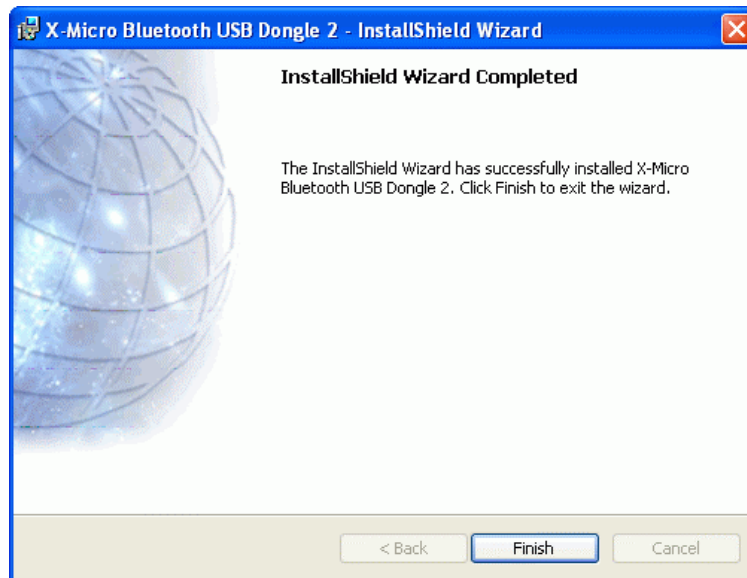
X-Micro Bluetooth USB Dongle 2 - InstallShield Wizard

InstallShield Wizard Completed

The InstallShield Wizard has successfully installed X-Micro Bluetooth USB Dongle 2. Click Finish to exit the wizard.

< Back
Finish
Cancel